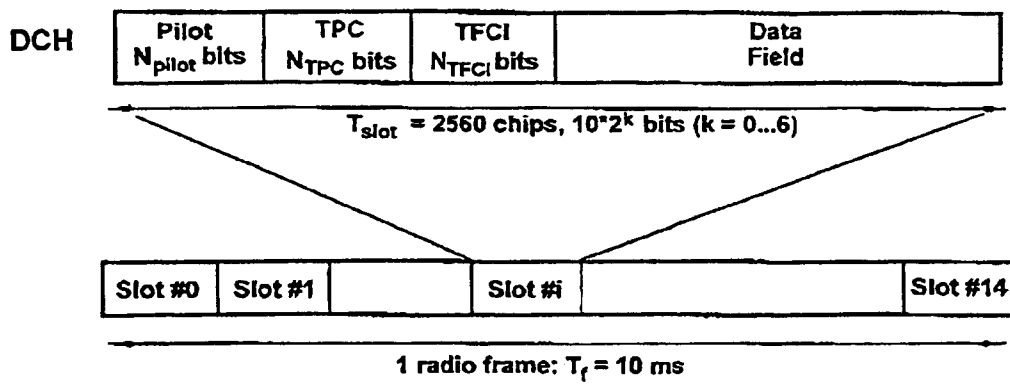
DCH

| Pilot $N_{pilot}$ bits | TPC $N_{TPC}$ bits | TFCI $N_{TFCI}$ bits | Data Field |
|---|---|---|---|

$T_{slot}$ = 2560 chips, $10*2^k$ bits (k = 0...6)

| Slot #0 | Slot #1 | | Slot #i | | Slot #14 |
|---|---|---|---|---|---|

1 radio frame: $T_f$ = 10 ms